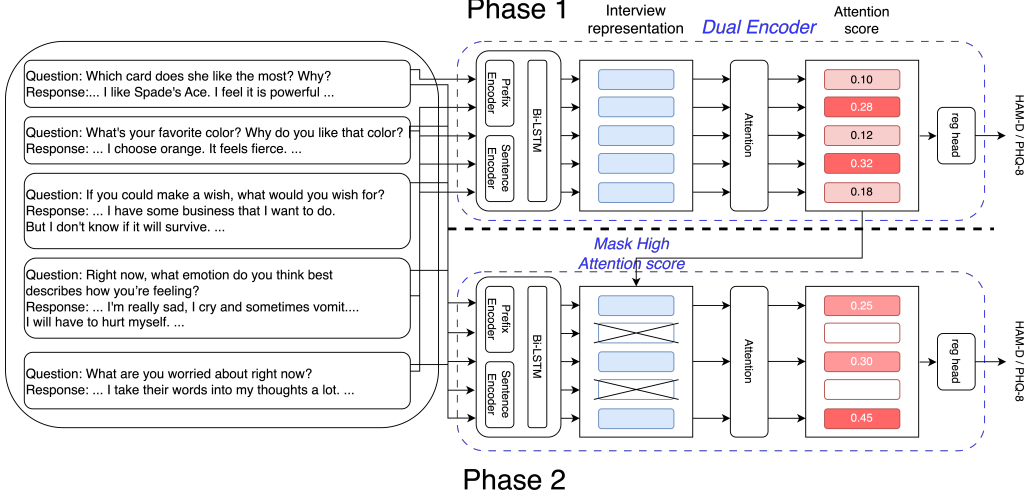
Phase 1

Interview representation

Dual Encoder

Attention score

Question: Which card does she like the most? Why?
Response:... I like Spade's Ace. I feel it is powerful ...

Question: What's your favorite color? Why do you like that color?
Response: ... I choose orange. It feels fierce. ...

Question: If you could make a wish, what would you wish for?
Response: ... I have some business that I want to do.
But I don't know if it will survive. ...

Question: Right now, what emotion do you think best describes how you're feeling?
Response: ... I'm really sad, I cry and sometimes vomit....
I will have to hurt myself. ...

Question: What are you worried about right now?
Response: ... I take their words into my thoughts a lot. ...

Prefix Encoder

Sentence Encoder

Bi-LSTM

Attention

0.10
0.28
0.12
0.32
0.18

reg head

HAM-D / PHQ-8

Mask High Attention score

Prefix Encoder

Sentence Encoder

Bi-LSTM

Attention

0.25
0.30
0.45

reg head

HAM-D / PHQ-8

Phase 2